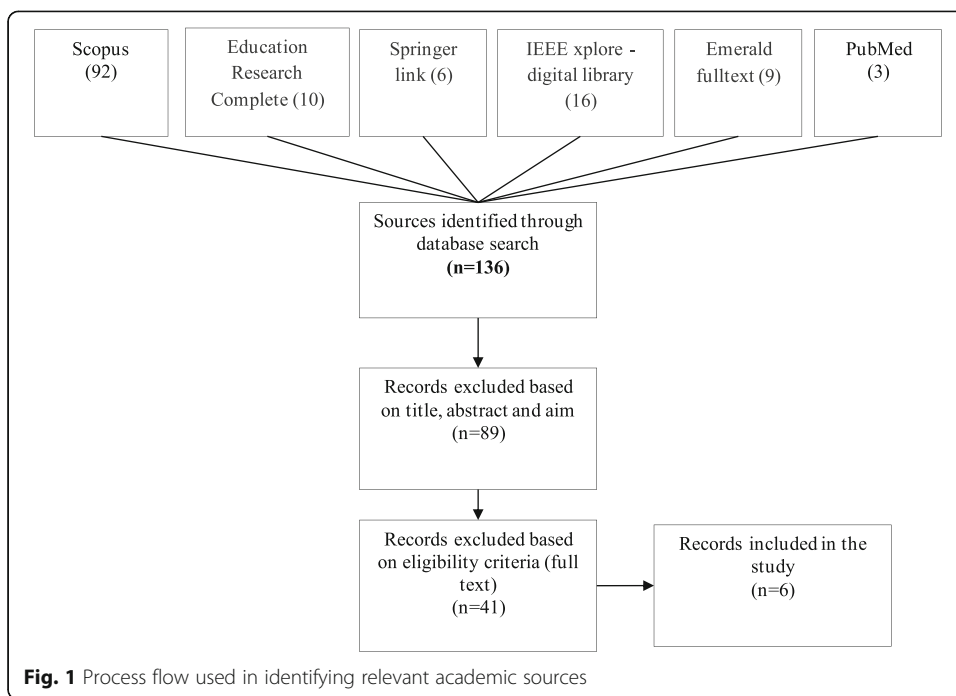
Scopus (92)

Education Research Complete (10)

Springer link (6)

IEEE xplore - digital library (16)

Emerald fulltext (9)

PubMed (3)

Sources identified through database search **(n=136)**

Records excluded based on title, abstract and aim (n=89)

Records excluded based on eligibility criteria (full text) (n=41)

Records included in the study (n=6)

**Fig. 1** Process flow used in identifying relevant academic sources